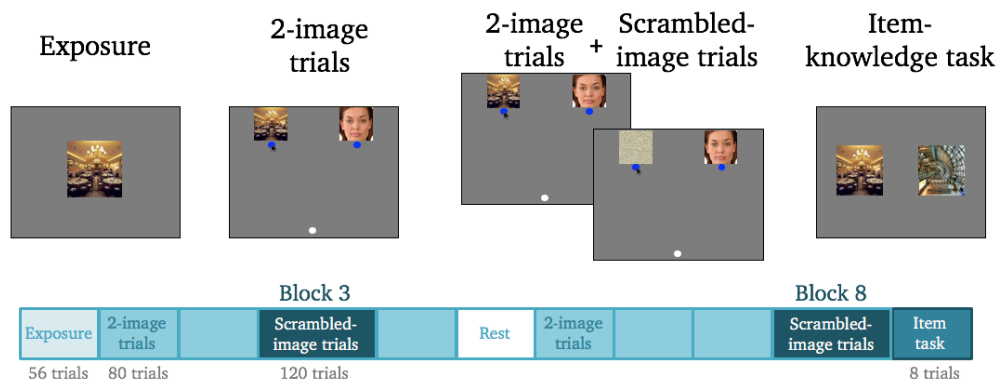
Exposure

2-image trials

2-image trials + Scrambled-image trials

Item-knowledge task

Block 3

Block 8

| Exposure | 2-image trials | | Scrambled-image trials | | Rest | 2-image trials | | | Scrambled-image trials | Item task |
|---|---|---|---|---|---|---|---|---|---|---|

56 trials 80 trials 120 trials 8 trials